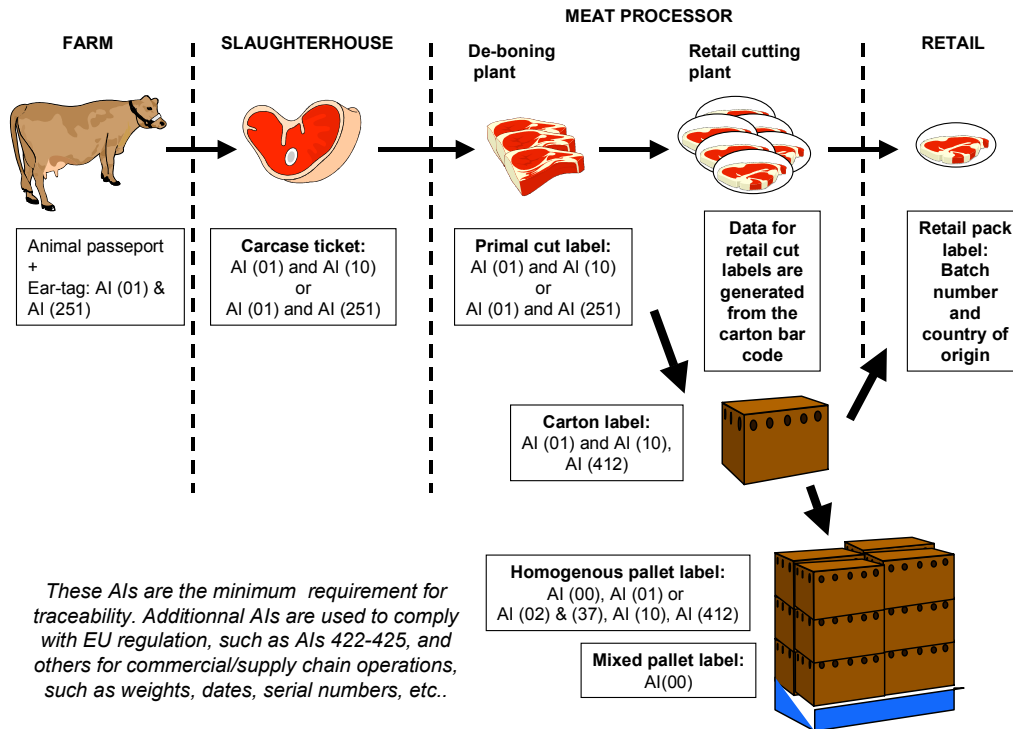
MEAT PROCESSOR

FARM

SLAUGHTERHOUSE

De-boning plant

Retail cutting plant

RETAIL

Animal passeport + Ear-tag: AI (01) & AI (251)

**Carcase ticket:** AI (01) and AI (10) or AI (01) and AI (251)

**Primal cut label:** AI (01) and AI (10) or AI (01) and AI (251)

**Data for retail cut labels are generated from the carton bar code**

**Retail pack label: Batch number and country of origin**

**Carton label:** AI (01) and AI (10), AI (412)

**Homogenous pallet label:** AI (00), AI (01) or AI (02) & (37), AI (10), AI (412)

**Mixed pallet label:** AI(00)

*These AIs are the minimum requirement for traceability. Additionnal AIs are used to comply with EU regulation, such as AIs 422-425, and others for commercial/supply chain operations, such as weights, dates, serial numbers, etc..*